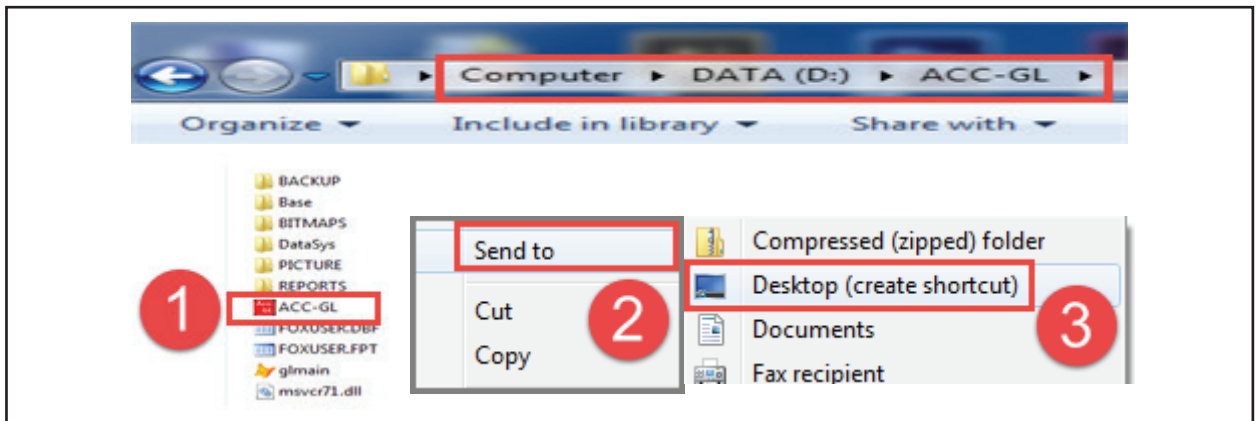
Computer ▸ DATA (D:) ▸ ACC-GL ▸

Organize ▾ Include in library ▾ Share with ▾

BACKUP
Base
BITMAPS
DataSys
PICTURE
REPORTS
ACC-GL
FOXUSER.DBF
FOXUSER.FPT
glmain
msvcr71.dll

1

Send to
Cut
Copy

2

Compressed (zipped) folder
Desktop (create shortcut)
Documents
Fax recipient

3